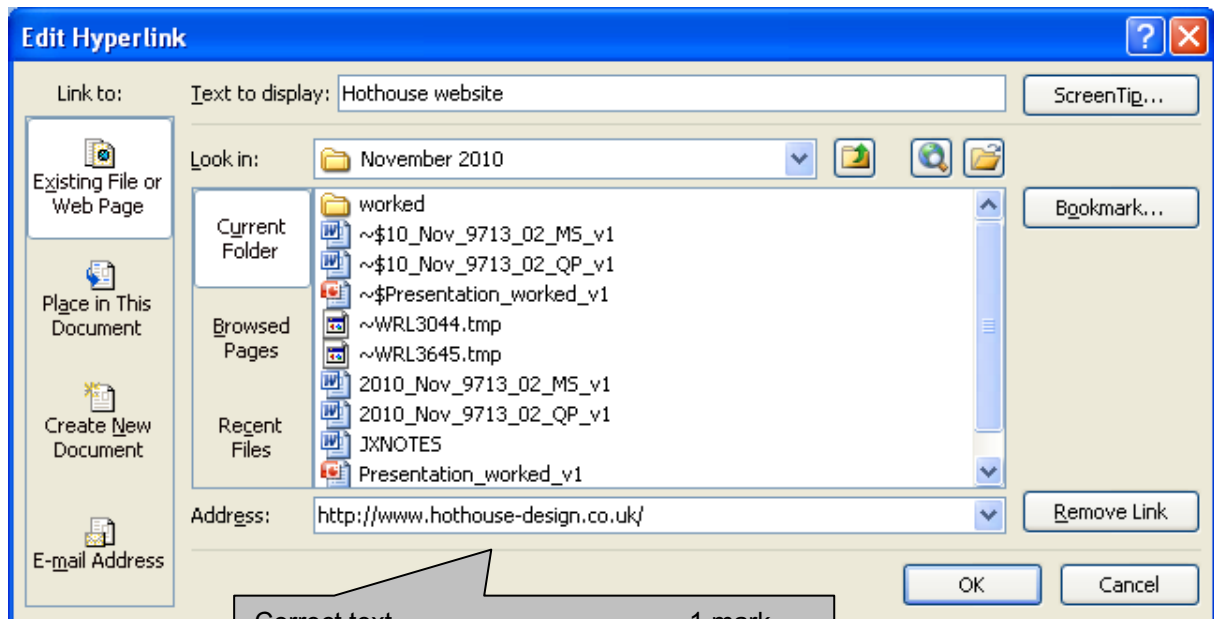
Edit Hyperlink

Link to:

Existing File or Web Page

Place in This Document

Create New Document

E-mail Address

Text to display: Hothouse website

ScreenTip...

Look in: November 2010

Current Folder

Browsed Pages

Recent Files

worked
~$10_Nov_9713_02_MS_v1
~$10_Nov_9713_02_QP_v1
~$Presentation_worked_v1
~WRL3044.tmp
~WRL3645.tmp
2010_Nov_9713_02_MS_v1
2010_Nov_9713_02_QP_v1
JXNOTES
Presentation_worked_v1

Bookmark...

Address: http://www.hothouse-design.co.uk/

Remove Link

OK

Cancel

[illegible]